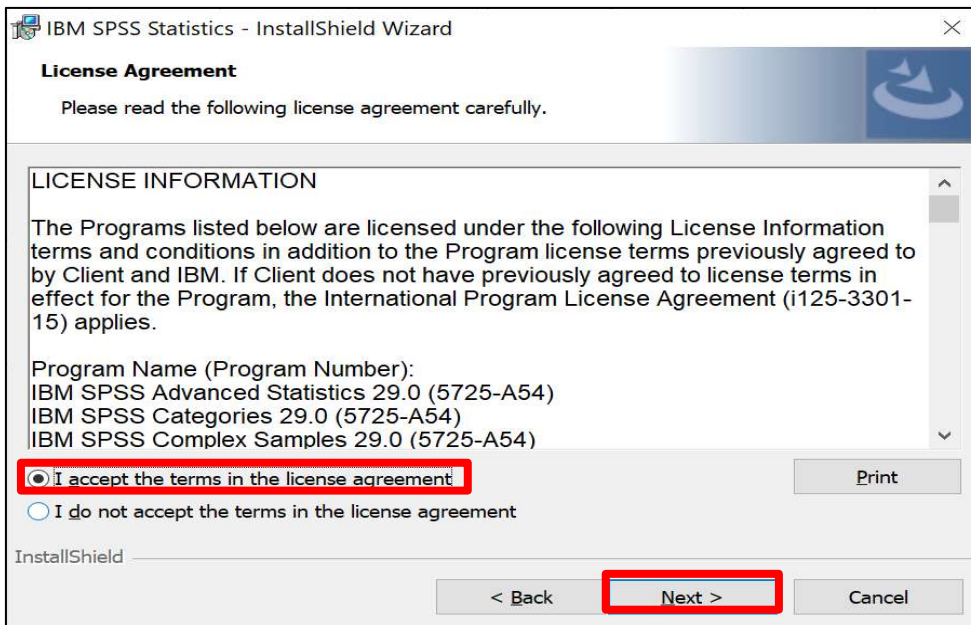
IBM SPSS Statistics - InstallShield Wizard

License Agreement

Please read the following license agreement carefully.

LICENSE INFORMATION

The Programs listed below are licensed under the following License Information terms and conditions in addition to the Program license terms previously agreed to by Client and IBM. If Client does not have previously agreed to license terms in effect for the Program, the International Program License Agreement (i125-3301-15) applies.

Program Name (Program Number):
IBM SPSS Advanced Statistics 29.0 (5725-A54)
IBM SPSS Categories 29.0 (5725-A54)
IBM SPSS Complex Samples 29.0 (5725-A54)

I accept the terms in the license agreement

I do not accept the terms in the license agreement

Print

InstallShield

< Back

Next >

Cancel